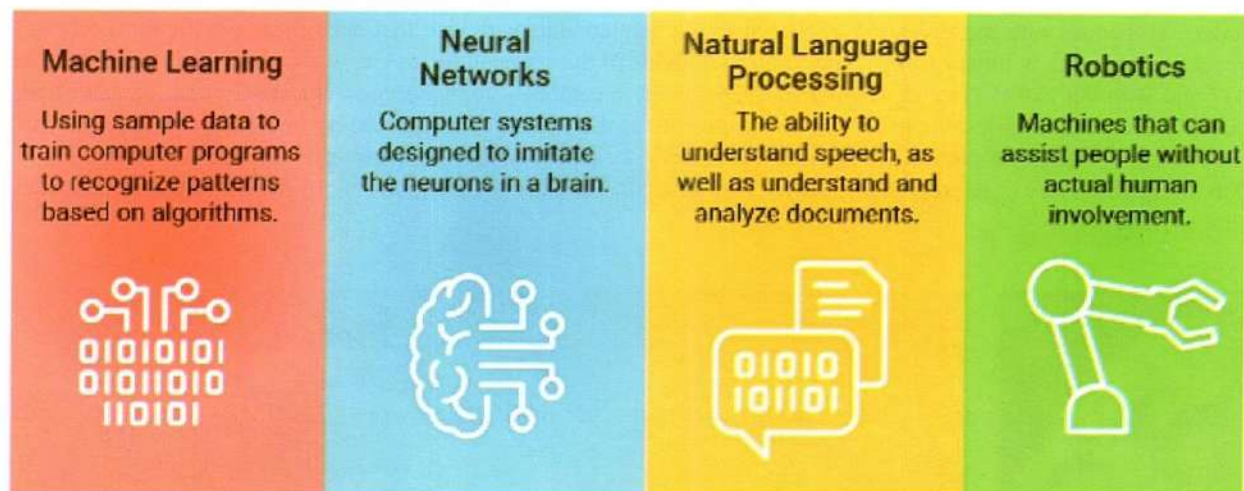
Machine Learning

Using sample data to train computer programs to recognize patterns based on algorithms.

01010101
01011010
110101

Neural Networks

Computer systems designed to imitate the neurons in a brain.

Natural Language Processing

The ability to understand speech, as well as understand and analyze documents.

01010
101101

Robotics

Machines that can assist people without actual human involvement.